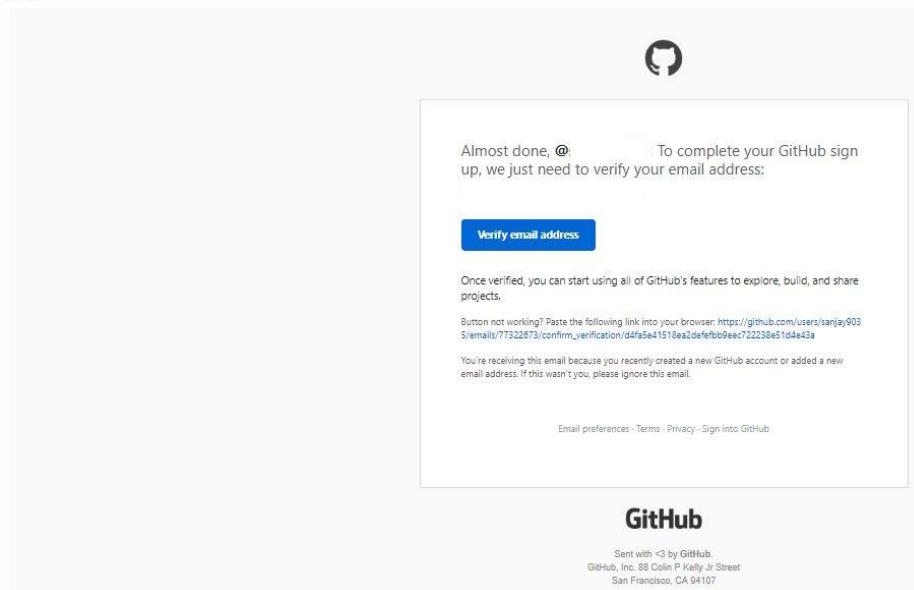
Almost done, @ To complete your GitHub sign up, we just need to verify your email address:

Verify email address

Once verified, you can start using all of GitHub's features to explore, build, and share projects.

Button not working? Paste the following link into your browser: https://github.com/users/sanjay9035/emails/77322673/confirm_verification/d4fa5e41518ea2defefbb9eec722238e51d4e43a

You're receiving this email because you recently created a new GitHub account or added a new email address. If this wasn't you, please ignore this email.

Email preferences · Terms · Privacy · Sign into GitHub

GitHub

Sent with <3 by GitHub.
GitHub, Inc. 88 Colin P Kelly Jr Street
San Francisco, CA 94107